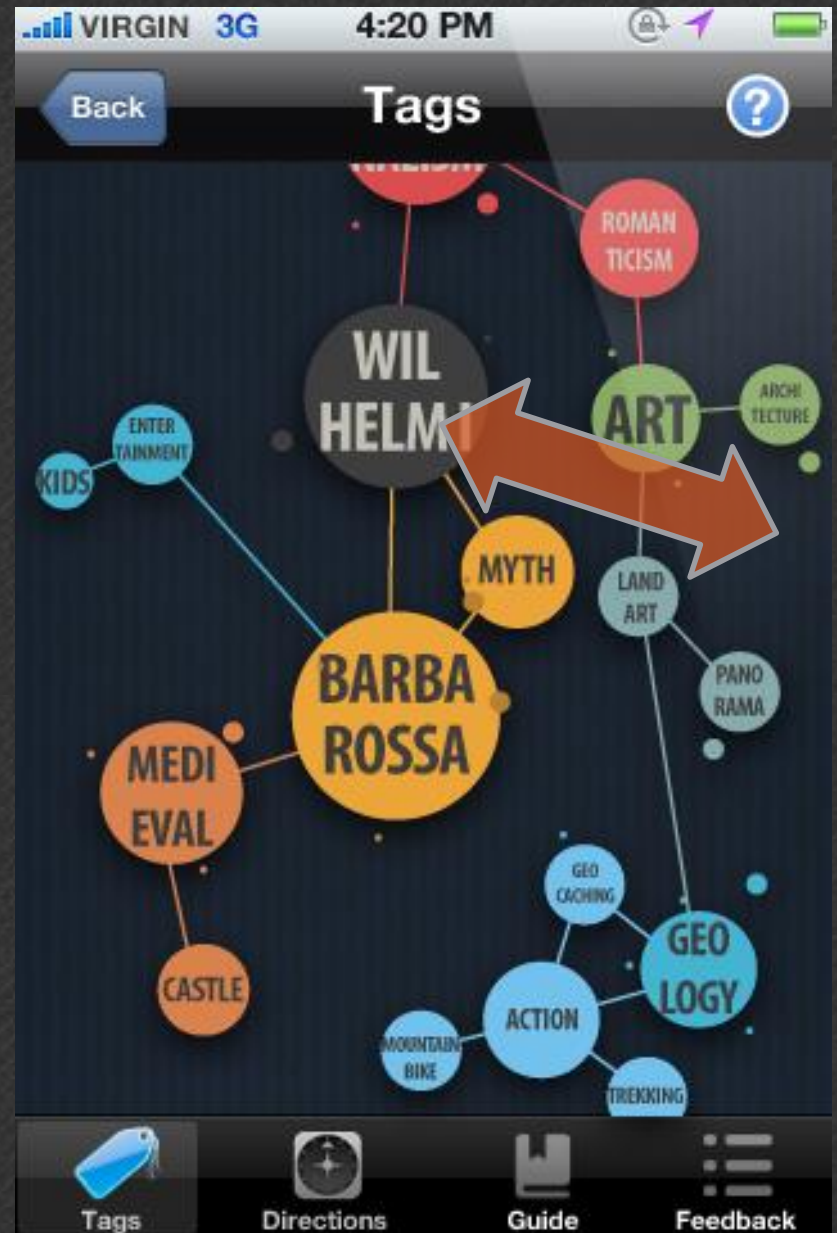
VIRGIN 3G 4:20 PM

Back Tags ?

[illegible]

ROMAN TICISM

WIL HELM I

ART

ARCHI TECTURE

ENTER TAINMENT

KIDS

MYTH

LAND ART

BARBA ROSSA

PANO RAMA

MEDI EVAL

GEO CACHING

GEO LOGY

CASTLE

ACTION

MOUNTAIN BIKE

TREKKING

Tags Directions Guide Feedback